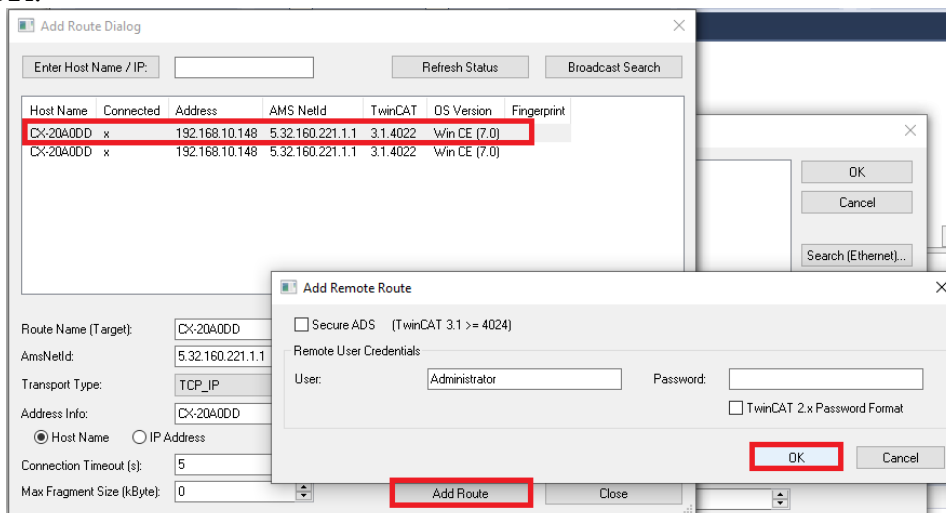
Add Route Dialog

Enter Host Name / IP:

Refresh Status

Broadcast Search

| Host Name | Connected | Address | AMS NetId | TwinCAT | OS Version | Fingerprint |
|---|---|---|---|---|---|---|
| CX-20A0DD | x | 192.168.10.148 | 5.32.160.221.1.1 | 3.1.4022 | Win CE (7.0) | |
| CX-20A0DD | x | 192.168.10.148 | 5.32.160.221.1.1 | 3.1.4022 | Win CE (7.0) | |

Route Name (Target): CX-20A0DD

AmsNetId: 5.32.160.221.1.1

Transport Type: TCP_IP

Address Info: CX-20A0DD

Host Name

IP Address

Connection Timeout (s): 5

Max Fragment Size (kByte): 0

Add Route

Close

OK

Cancel

Search (Ethernet)...

Add Remote Route

Secure ADS (TwinCAT 3.1 >= 4024)

Remote User Credentials

User: Administrator

Password:

TwinCAT 2.x Password Format

OK

Cancel